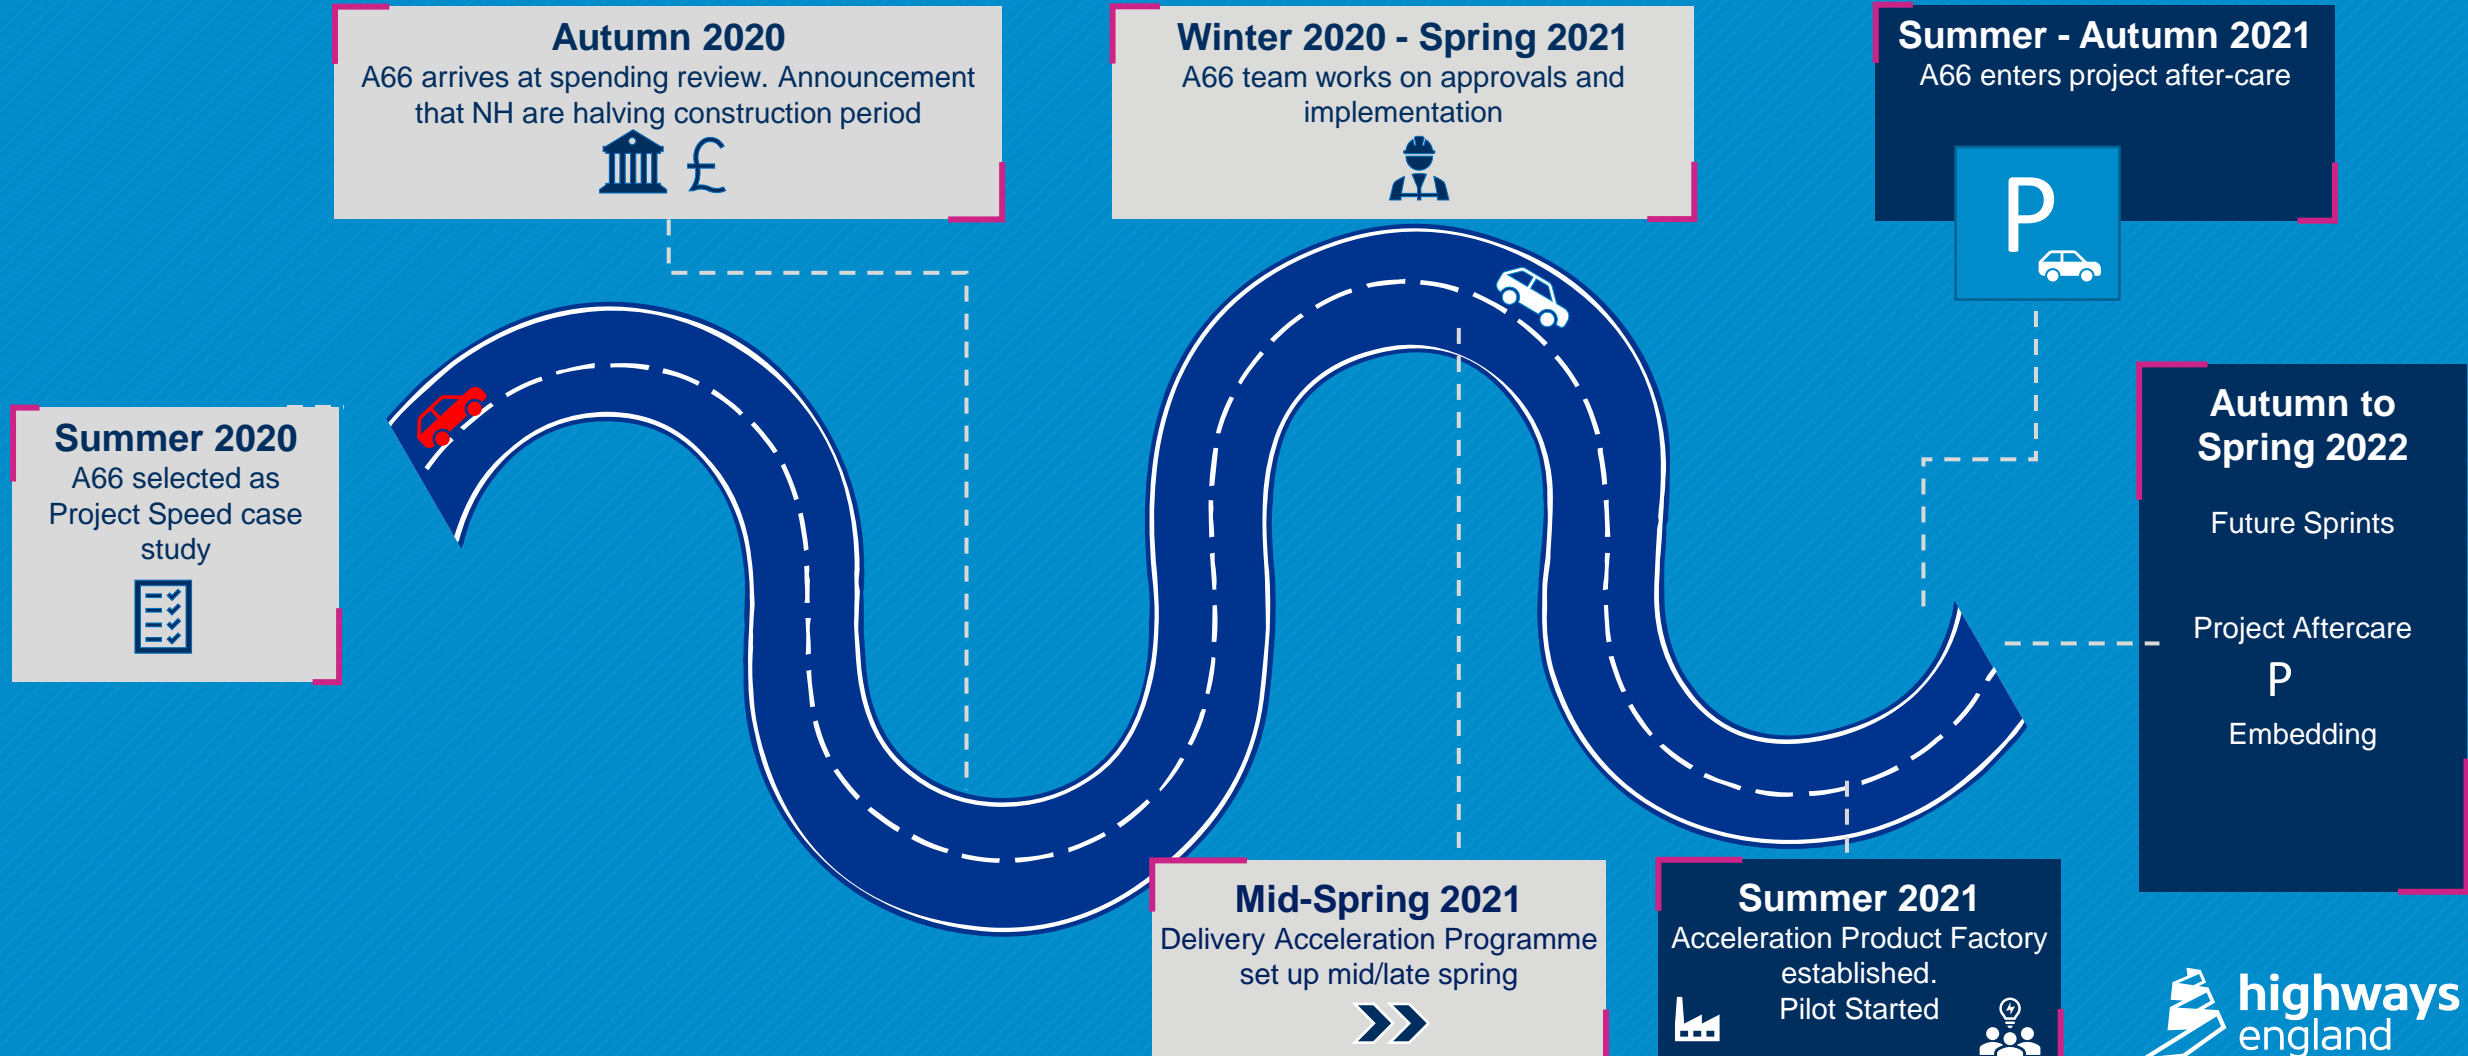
Autumn 2020
A66 arrives at spending review. Announcement that NH are halving construction period

Winter 2020 - Spring 2021
A66 team works on approvals and implementation

Summer - Autumn 2021
A66 enters project after-care

P

Summer 2020
A66 selected as Project Speed case study

Autumn to Spring 2022

Future Sprints

Project Aftercare
P
Embedding

Mid-Spring 2021
Delivery Acceleration Programme set up mid/late spring

Summer 2021
Acceleration Product Factory established.
Pilot Started

highways england